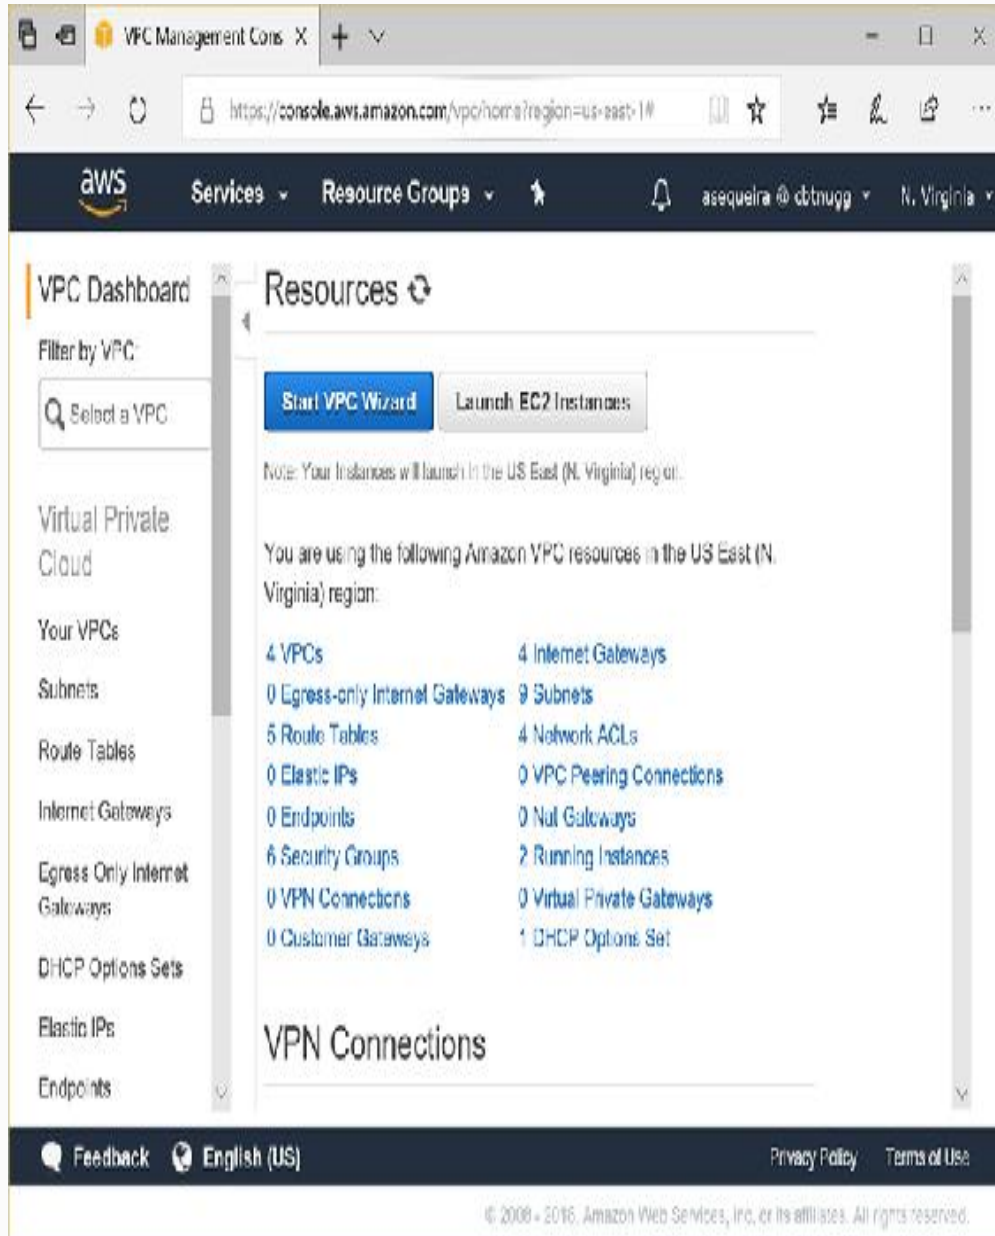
VPC Management Cons X

https://console.aws.amazon.com/vpc/home?region=us-east-1#

aws Services Resource Groups asequeira @ cbtnugg N. Virginia

VPC Dashboard

Filter by VPC:

Select a VPC

Virtual Private Cloud

Your VPCs

Subnets

Route Tables

Internet Gateways

Egress Only Internet Gateways

DHCP Options Sets

Elastic IPs

Endpoints

Resources

Start VPC Wizard Launch EC2 Instances

Note: Your Instances will launch in the US East (N. Virginia) region.

You are using the following Amazon VPC resources in the US East (N. Virginia) region:

4 VPCs
0 Egress-only Internet Gateways
5 Route Tables
0 Elastic IPs
0 Endpoints
6 Security Groups
0 VPN Connections
0 Customer Gateways

4 Internet Gateways
9 Subnets
4 Network ACLs
0 VPC Peering Connections
0 Nat Gateways
2 Running Instances
0 Virtual Private Gateways
1 DHCP Options Set

VPN Connections

Feedback English (US) Privacy Policy Terms of Use

© 2008 - 2016, Amazon Web Services, Inc. or its affiliates. All rights reserved.